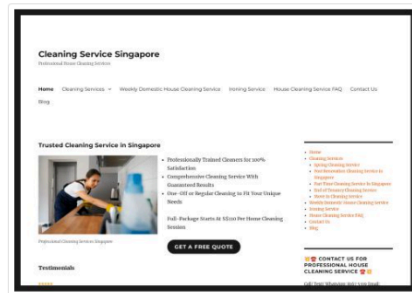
Cleaning Service Singapore

Professional House Cleaning Services

Home Cleaning Services Weekly Domestic House Cleaning Service Ironing Service House Cleaning Service FAQ Contact Us Blog

Trusted Cleaning Service in Singapore

Professional Cleaning Service Singapore

Professionally Trained Cleaners for 100% Satisfaction
Comprehensive Cleaning Service With Guaranteed Results
One-Off or Regular Cleaning to Fit Your Unique Needs

Full-Package Starts At S$110 Per Home Cleaning Session

GET A FREE QUOTE

Testimonials

Home
Cleaning Services
Spring Cleaning Service
Post-Renovation Cleaning Service In Singapore
Part-Time Cleaning Service In Singapore
End of Tenancy Cleaning Service
Move-In Cleaning Service
Weekly Domestic House Cleaning Service
Ironing Service
House Cleaning Service FAQ
Contact Us
Blog

CONTACT US FOR PROFESSIONAL HOUSE CLEANING SERVICE

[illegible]